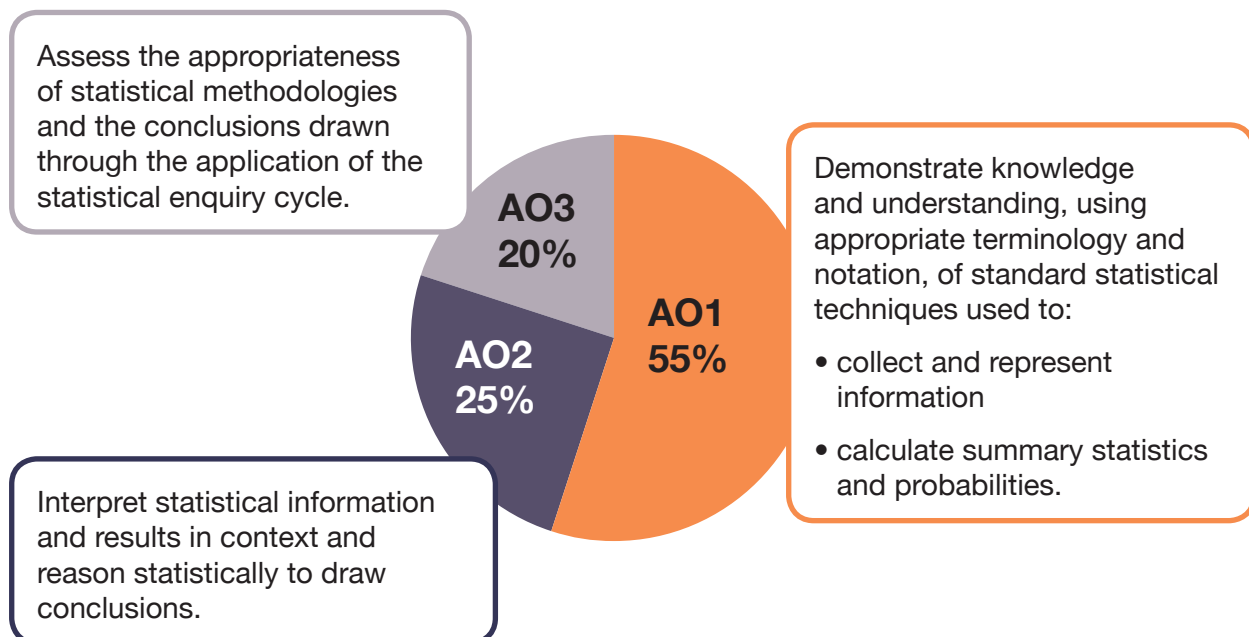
Assess the appropriateness of statistical methodologies and the conclusions drawn through the application of the statistical enquiry cycle.

AO3
20%

AO2
25%

AO1
55%

Demonstrate knowledge and understanding, using appropriate terminology and notation, of standard statistical techniques used to:

• collect and represent information

• calculate summary statistics and probabilities.

Interpret statistical information and results in context and reason statistically to draw conclusions.